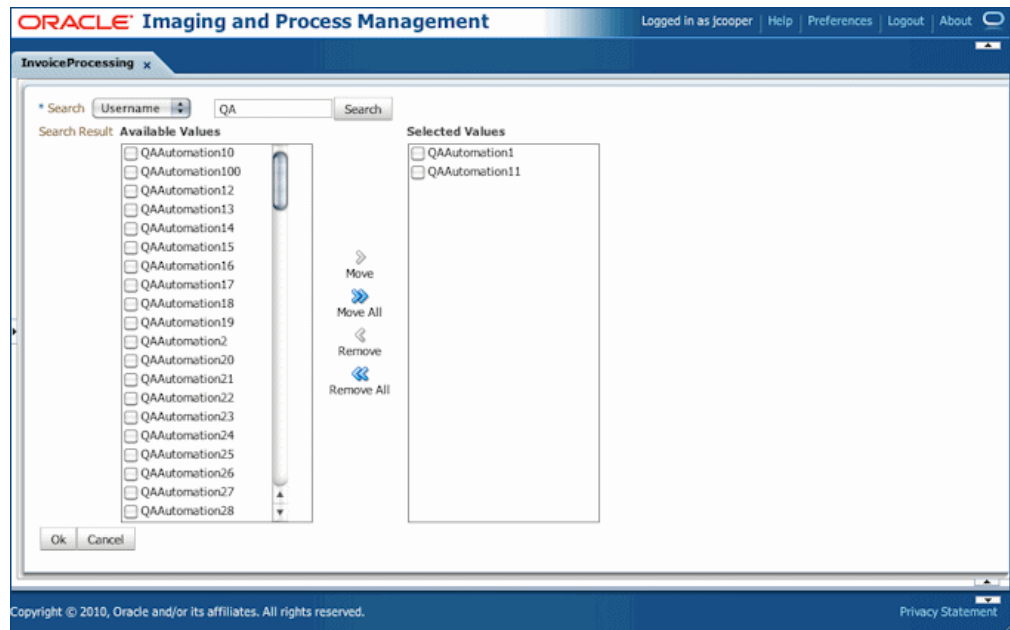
ORACLE Imaging and Process Management

Logged in as jcooper | Help | Preferences | Logout | About

InvoiceProcessing ×

* Search Username QA Search

Search Result Available Values

QAAutomation10
QAAutomation100
QAAutomation12
QAAutomation13
QAAutomation14
QAAutomation15
QAAutomation16
QAAutomation17
QAAutomation18
QAAutomation19
QAAutomation2
QAAutomation20
QAAutomation21
QAAutomation22
QAAutomation23
QAAutomation24
QAAutomation25
QAAutomation26
QAAutomation27
QAAutomation28

Move
Move All
Remove
Remove All

Selected Values

QAAutomation1
QAAutomation11

Ok Cancel

Copyright © 2010, Oracle and/or its affiliates. All rights reserved.

Privacy Statement